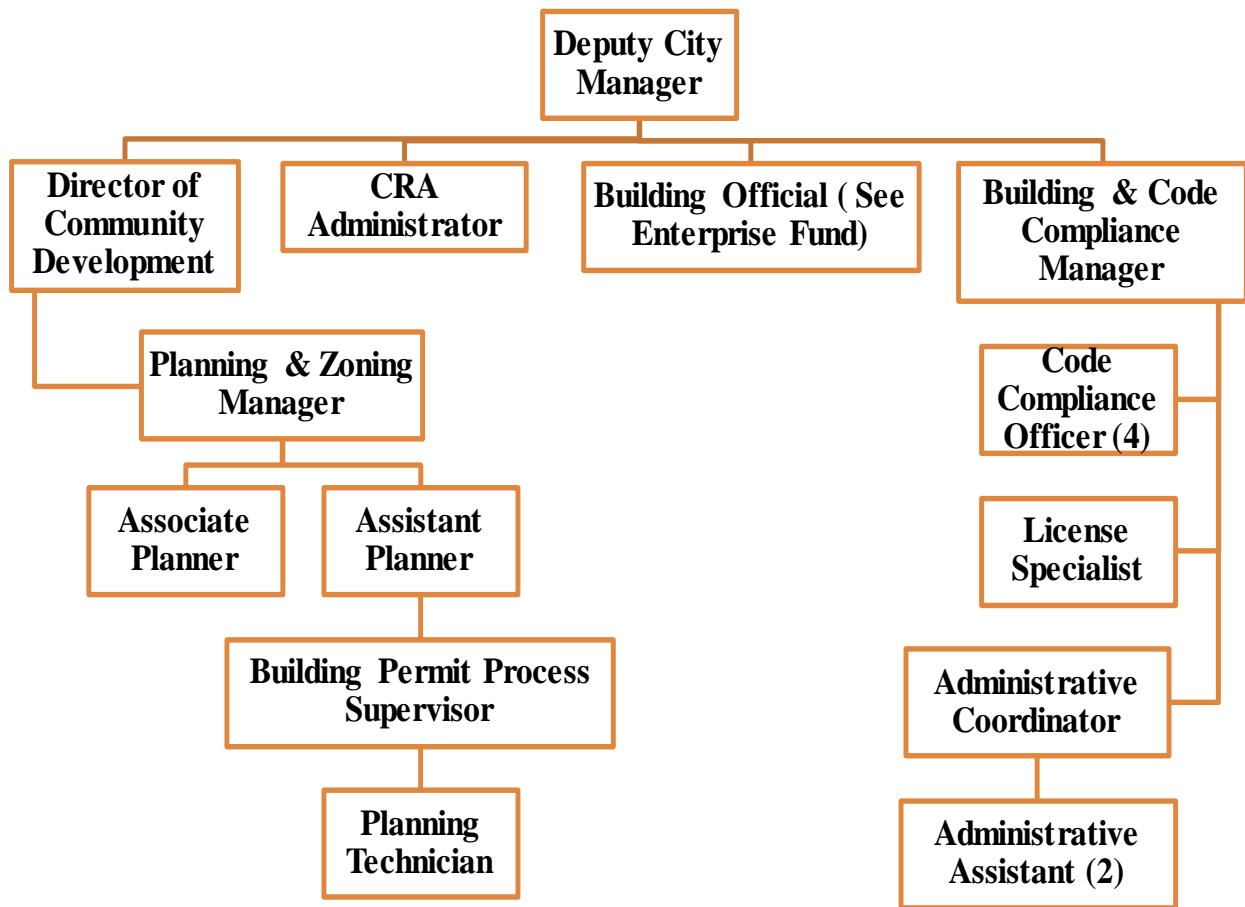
Deputy City Manager

Director of Community Development

CRA Administrator

Building Official ( See Enterprise Fund)

Building & Code Compliance Manager

Planning & Zoning Manager

Code Compliance Officer (4)

Associate Planner

Assistant Planner

License Specialist

Building Permit Process Supervisor

Administrative Coordinator

Planning Technician

Administrative Assistant (2)